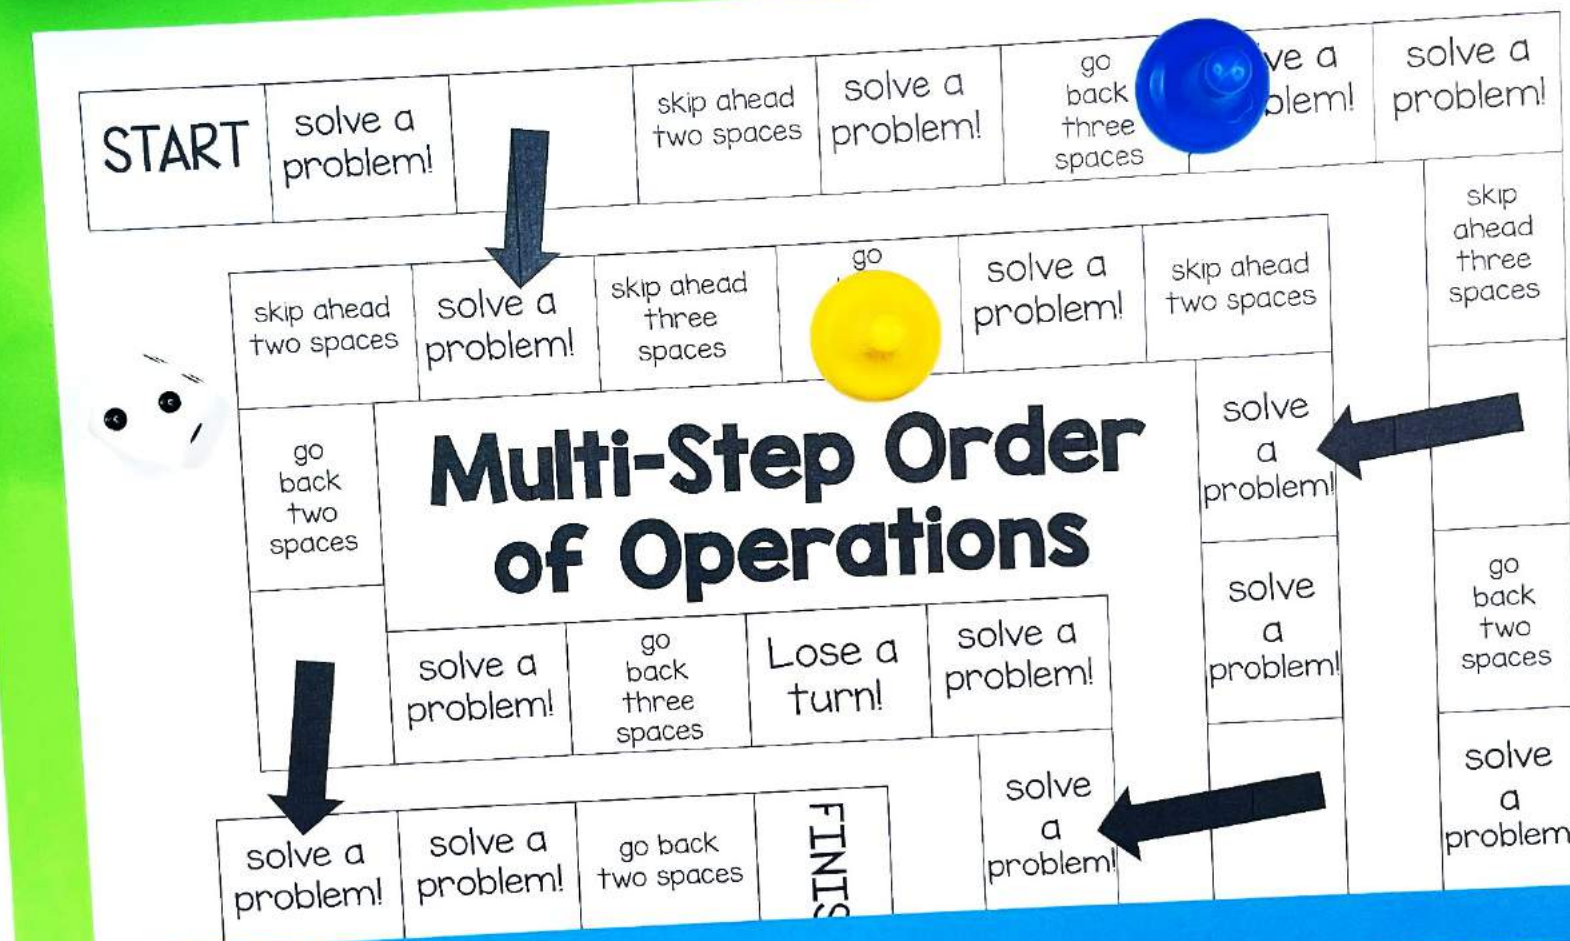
START

solve a problem!

skip ahead two spaces

solve a problem!

go back three spaces

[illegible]ve a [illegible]blem!

solve a problem!

skip ahead three spaces

skip ahead two spaces

solve a problem!

skip ahead three spaces

go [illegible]

solve a problem!

skip ahead two spaces

solve a problem!

go back two spaces

Multi-Step Order of Operations

solve a problem!

go back two spaces

solve a problem!

go back three spaces

Lose a turn!

solve a problem!

solve a problem!

solve a problem!

solve a problem!

solve a problem!

go back two spaces

FINIS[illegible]

solve a problem!

solve a problem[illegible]